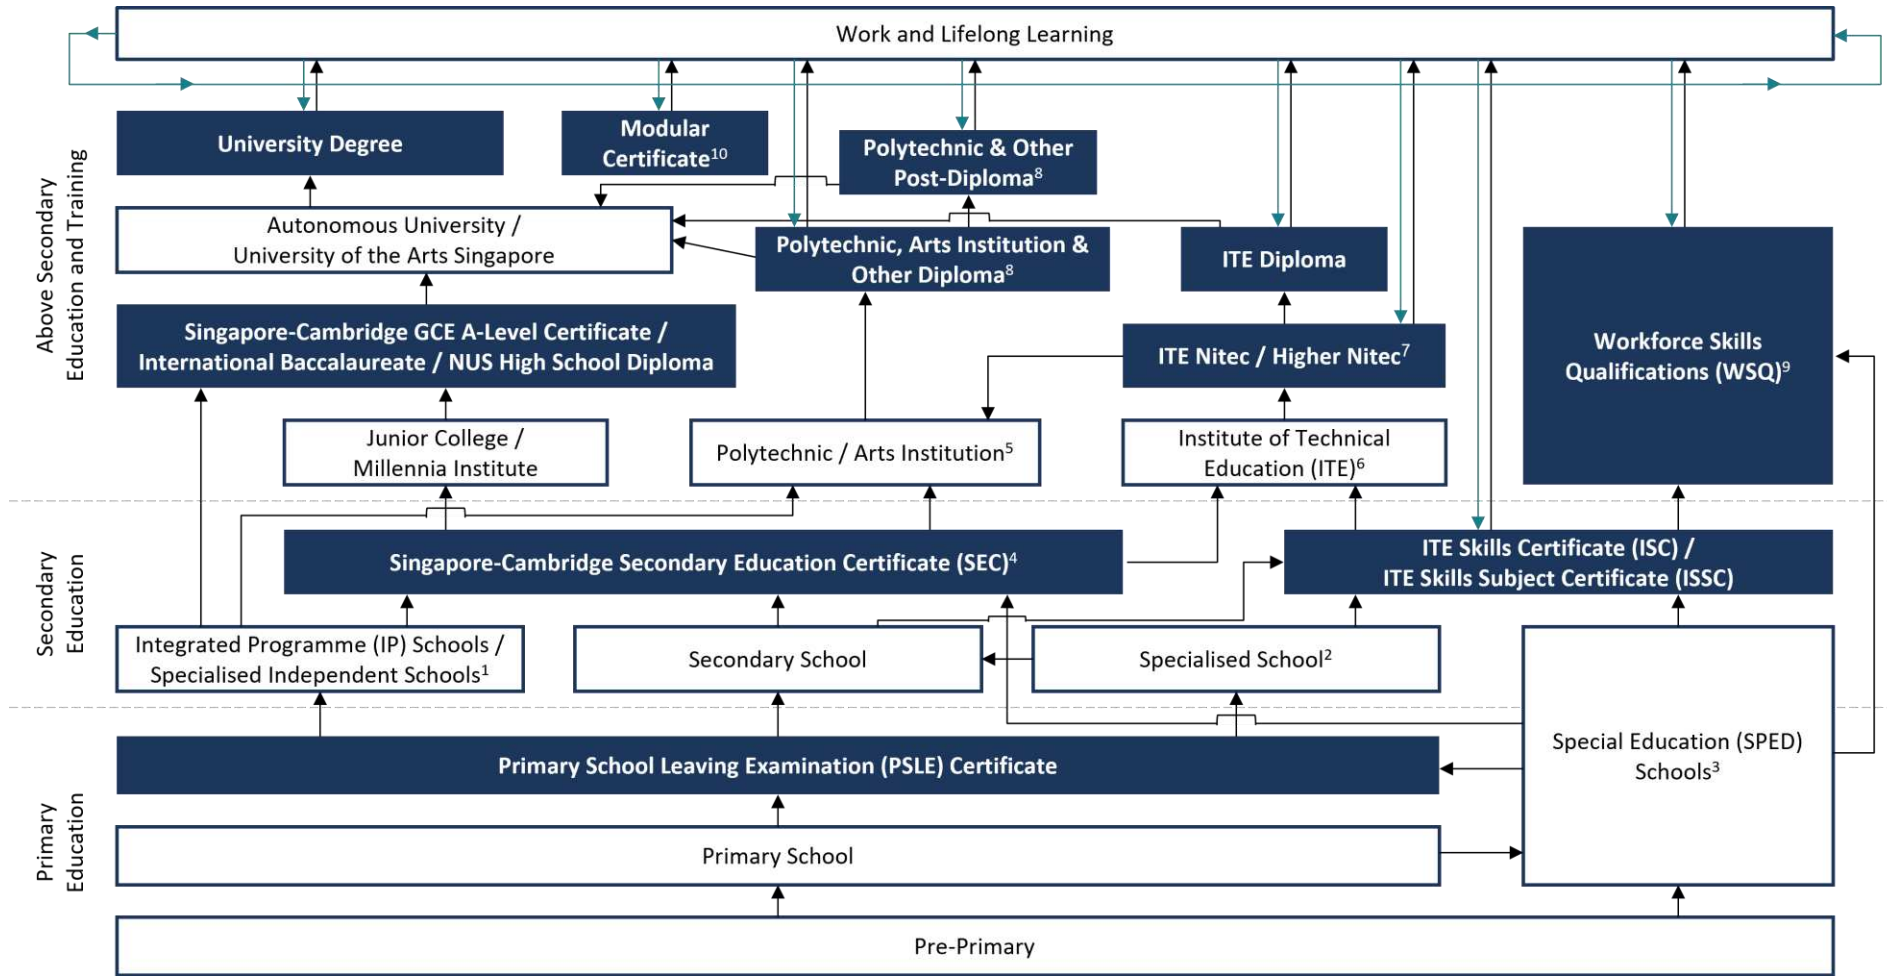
Work and Lifelong Learning

Above Secondary Education and Training

University Degree

Modular Certificate$^{10}$

Polytechnic & Other Post-Diploma$^{8}$

Autonomous University / University of the Arts Singapore

Polytechnic, Arts Institution & Other Diploma$^{8}$

ITE Diploma

Workforce Skills Qualifications (WSQ)$^{9}$

Singapore-Cambridge GCE A-Level Certificate / International Baccalaureate / NUS High School Diploma

ITE Nitec / Higher Nitec$^{7}$

Junior College / Millennia Institute

Polytechnic / Arts Institution$^{5}$

Institute of Technical Education (ITE)$^{6}$

Secondary Education

Singapore-Cambridge Secondary Education Certificate (SEC)$^{4}$

ITE Skills Certificate (ISC) / ITE Skills Subject Certificate (ISSC)

Integrated Programme (IP) Schools / Specialised Independent Schools$^{1}$

Secondary School

Specialised School$^{2}$

Special Education (SPED) Schools$^{3}$

Primary Education

Primary School Leaving Examination (PSLE) Certificate

Primary School

Pre-Primary